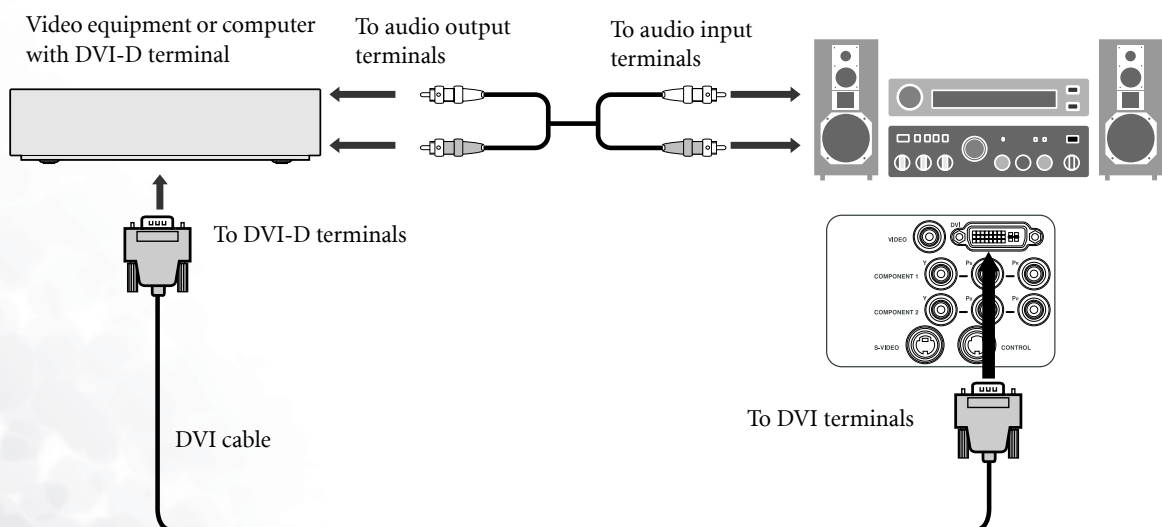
Video equipment or computer with DVI-D terminal

To audio output terminals

To audio input terminals

To DVI-D terminals

DVI

VIDEO

COMPONENT 1

Y

$P_B$

$P_R$

COMPONENT 2

Y

$P_B$

$P_R$

S-VIDEO

CONTROL

To DVI terminals

DVI cable